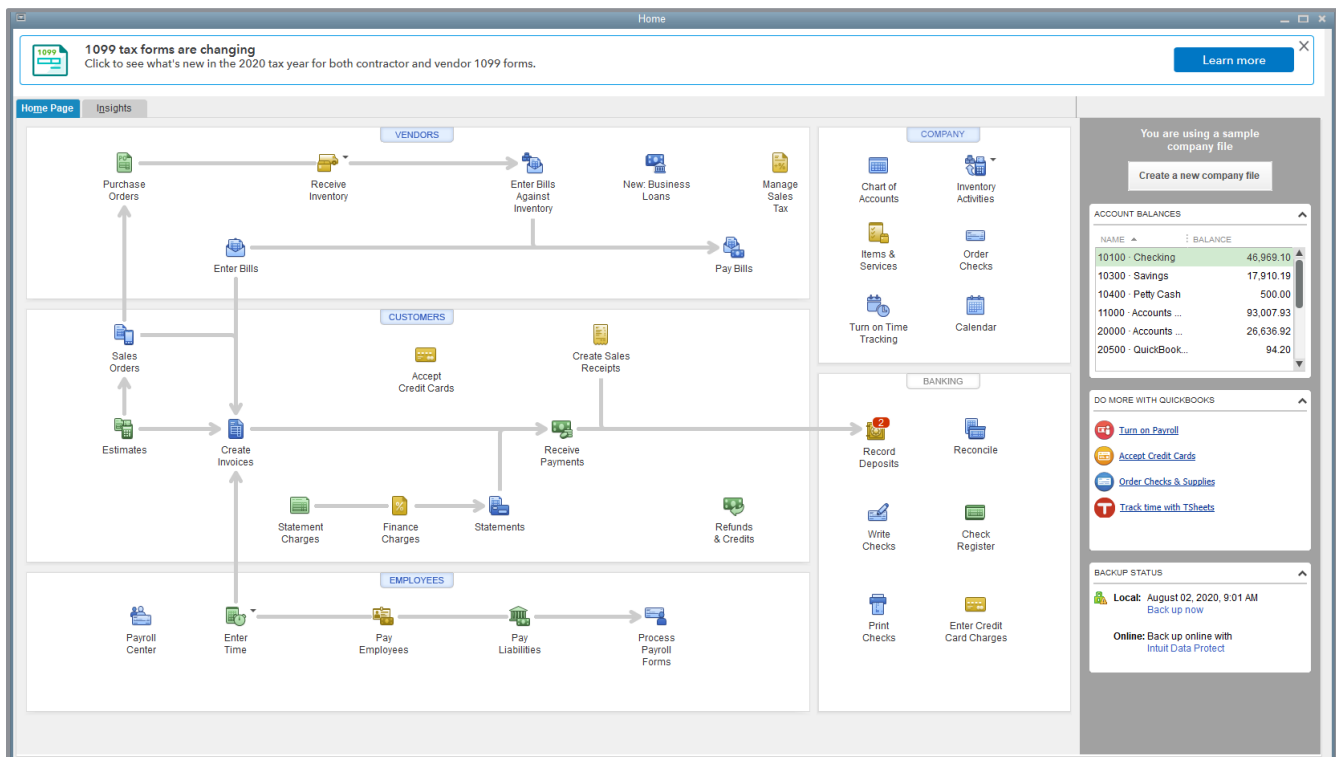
Home

1099

1099 tax forms are changing
Click to see what's new in the 2020 tax year for both contractor and vendor 1099 forms.

Learn more

Home Page
Insights

VENDORS

Purchase Orders
Receive Inventory
Enter Bills Against Inventory
New: Business Loans
Manage Sales Tax
Enter Bills
Pay Bills

CUSTOMERS

Sales Orders
Accept Credit Cards
Create Sales Receipts
Estimates
Create Invoices
Receive Payments
Statement Charges
Finance Charges
Statements
Refunds & Credits

EMPLOYEES

Payroll Center
Enter Time
Pay Employees
Pay Liabilities
Process Payroll Forms

COMPANY

Chart of Accounts
Inventory Activities
Items & Services
Order Checks
Turn on Time Tracking
Calendar

BANKING

2
Record Deposits
Reconcile
Write Checks
Check Register
Print Checks
Enter Credit Card Charges

You are using a sample company file

Create a new company file

ACCOUNT BALANCES

| NAME | BALANCE |
|---|---|
| 10100 · Checking | 46,969.10 |
| 10300 · Savings | 17,910.19 |
| 10400 · Petty Cash | 500.00 |
| 11000 · Accounts ... | 93,007.93 |
| 20000 · Accounts ... | 26,636.92 |
| 20500 · QuickBook... | 94.20 |

DO MORE WITH QUICKBOOKS

Turn on Payroll
Accept Credit Cards
Order Checks & Supplies
Track time with TSheets

BACKUP STATUS

Local: August 02, 2020, 9:01 AM
Back up now

Online: Back up online with
Intuit Data Protect